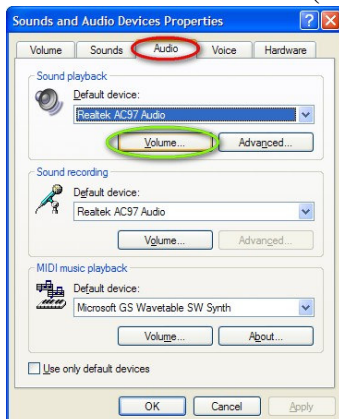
Sounds and Audio Devices Properties

Volume
Sounds
Audio
Voice
Hardware

Sound playback
Default device:
Realtek AC97 Audio
Volume...
Advanced...

Sound recording
Default device:
Realtek AC97 Audio
Volume...
Advanced...

MIDI music playback
Default device:
Microsoft GS Wavetable SW Synth
Volume...
About...

Use only default devices

OK
Cancel
Apply